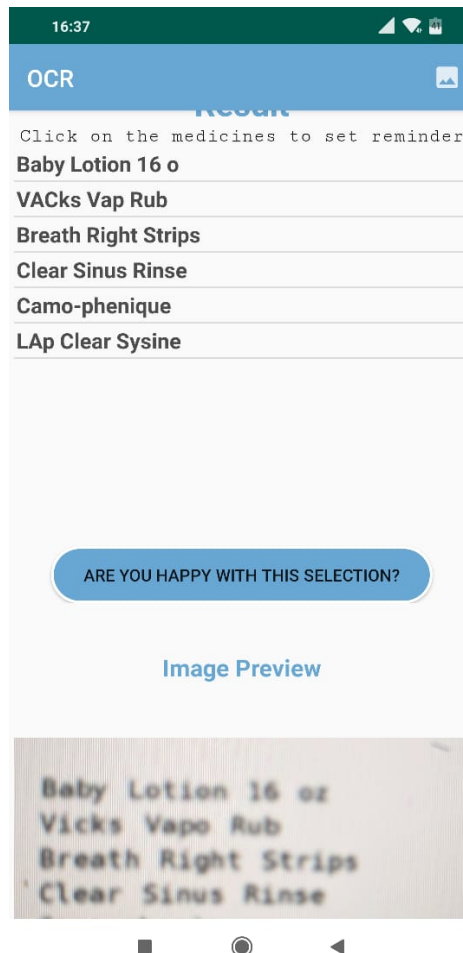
16:37

OCR

Result

Click on the medicines to set reminder

Baby Lotion 16 o

VACks Vap Rub

Breath Right Strips

Clear Sinus Rinse

Camo-phenique

LAp Clear Sysine

ARE YOU HAPPY WITH THIS SELECTION?

Image Preview

Baby Lotion 16 oz
Vicks Vapo Rub
Breath Right Strips
Clear Sinus Rinse
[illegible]